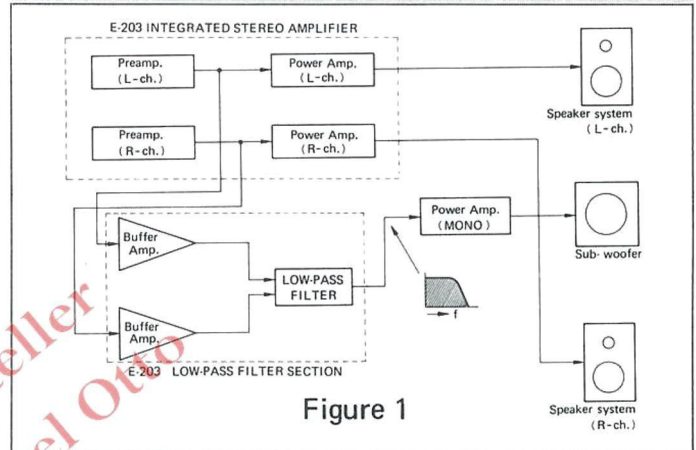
E-203 INTEGRATED STEREO AMPLIFIER

Preamp. (L-ch.)

Power Amp. (L-ch.)

Preamp. (R-ch.)

Power Amp. (R-ch.)

Speaker system (L-ch.)

Buffer Amp.

LOW-PASS FILTER

Buffer Amp.

Power Amp. (MONO)

Sub-woofer

f

E-203 LOW-PASS FILTER SECTION

Figure 1

Speaker system (R-ch.)

eller

el Otto